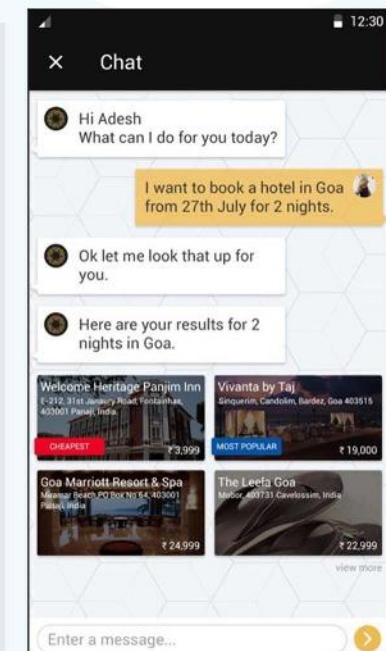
12:30

Chat

Hi Adesh
What can I do for you today?

I want to book a hotel in Goa from 27th July for 2 nights.

Ok let me look that up for you.

Here are your results for 2 nights in Goa.

Welcome Heritage Panjim Inn
E-212, 31st January Road, Fontainhas, 403001 Panaji, India

CHEAPEST

₹3,999

Vivanta by Taj
Sinquerim, Candolim, Bardez, Goa 403515

MOST POPULAR

₹19,000

Goa Marriott Resort & Spa
Miramar Beach PO Box No 64, 403001 Panaji, India

₹24,999

The Leela Goa
Mobor, 403731 Cavelossim, India

₹22,999

view more

Enter a message...